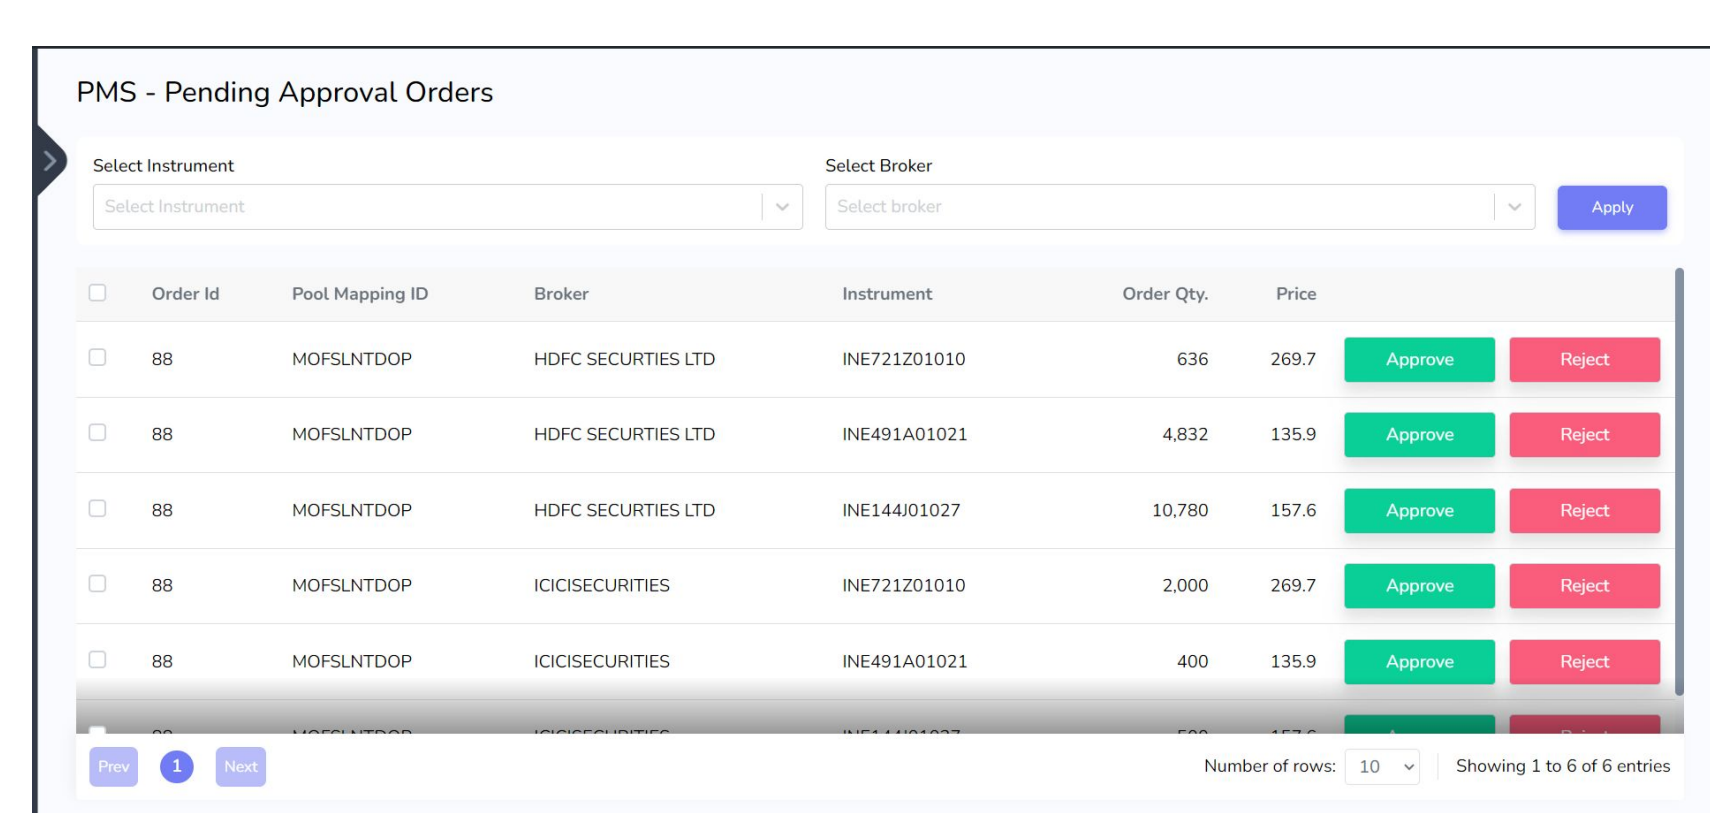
PMS - Pending Approval Orders

Select Instrument
Select Instrument

Select Broker
Select broker

Apply

| | Order Id | Pool Mapping ID | Broker | Instrument | Order Qty. | Price | | |
|---|---|---|---|---|---|---|---|---|
| | 88 | MOFSLNTDOP | HDFC SECURTIES LTD | INE721Z01010 | 636 | 269.7 | Approve | Reject |
| | 88 | MOFSLNTDOP | HDFC SECURTIES LTD | INE491A01021 | 4,832 | 135.9 | Approve | Reject |
| | 88 | MOFSLNTDOP | HDFC SECURTIES LTD | INE144J01027 | 10,780 | 157.6 | Approve | Reject |
| | 88 | MOFSLNTDOP | ICICISECURITIES | INE721Z01010 | 2,000 | 269.7 | Approve | Reject |
| | 88 | MOFSLNTDOP | ICICISECURITIES | INE491A01021 | 400 | 135.9 | Approve | Reject |
| | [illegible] | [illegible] | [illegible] | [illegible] | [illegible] | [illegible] | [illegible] | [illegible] |

Prev 1 Next

Number of rows: 10

Showing 1 to 6 of 6 entries